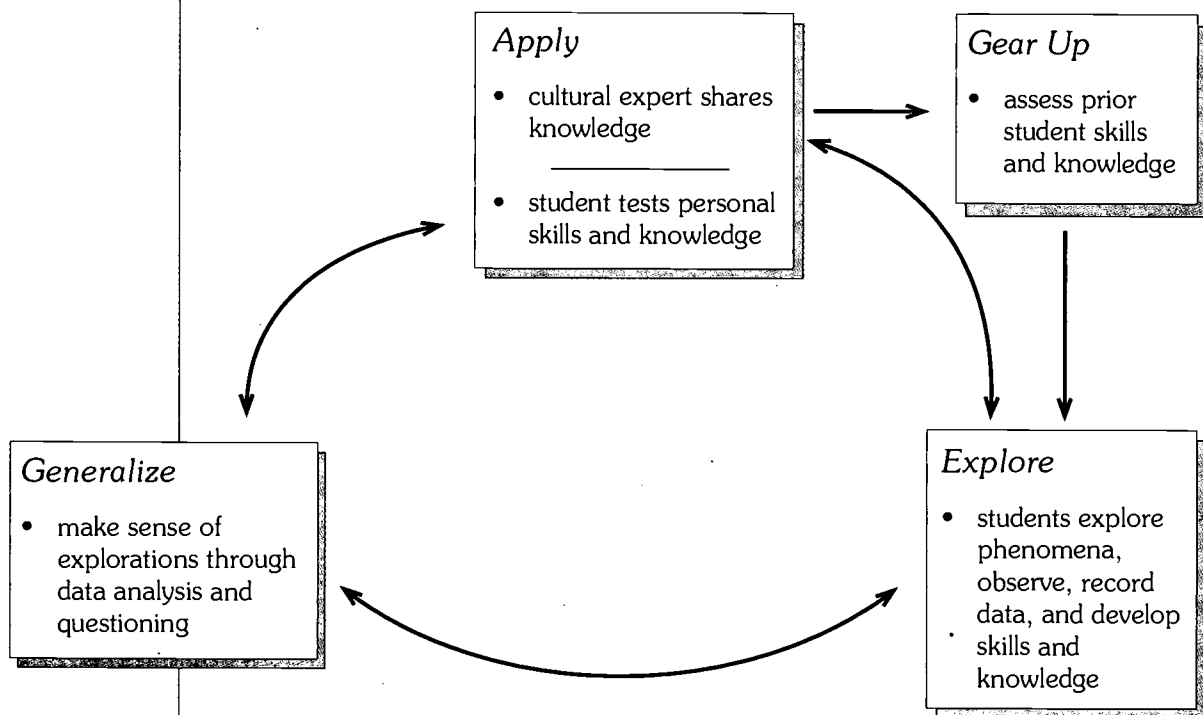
Apply

- cultural expert shares knowledge

- student tests personal skills and knowledge

Gear Up

- assess prior student skills and knowledge

Generalize

- make sense of explorations through data analysis and questioning

Explore

- students explore phenomena, observe, record data, and develop skills and knowledge